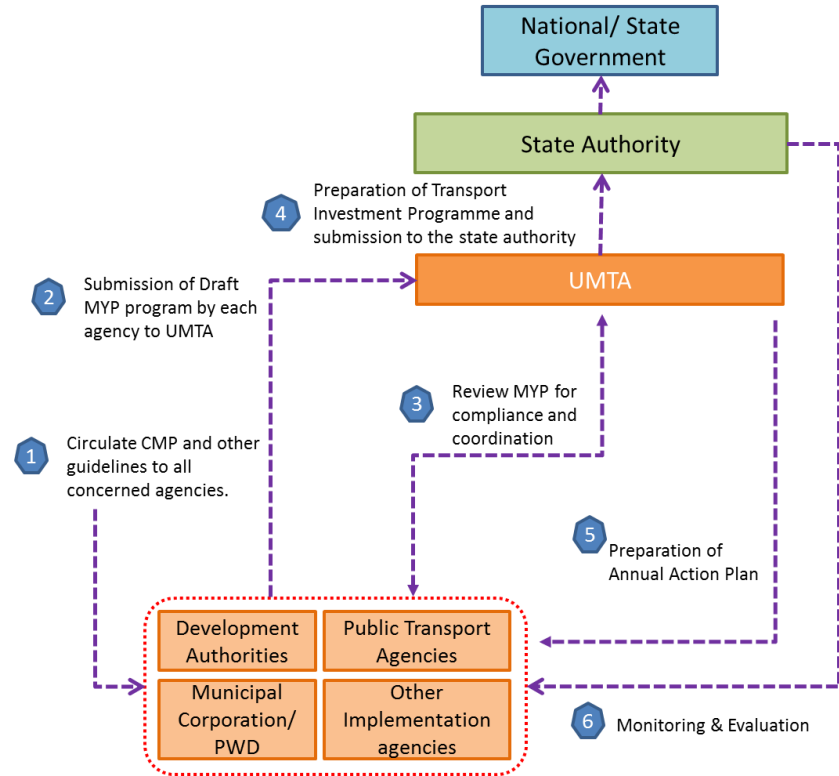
National/ State Government

State Authority

4 Preparation of Transport Investment Programme and submission to the state authority

2 Submission of Draft MYP program by each agency to UMTA

UMTA

3 Review MYP for compliance and coordination

1 Circulate CMP and other guidelines to all concerned agencies.

5 Preparation of Annual Action Plan

Development Authorities

Public Transport Agencies

Municipal Corporation/ PWD

Other Implementation agencies

6 Monitoring & Evaluation